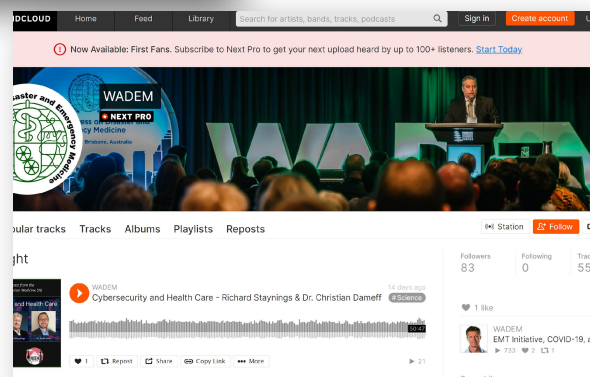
UDCLOUD Home Feed Library Search for artists, bands, tracks, podcasts Sign in Create account U

Now Available: First Fans. Subscribe to Next Pro to get your next upload heard by up to 100+ listeners. Start Today

aster and Emergency Medicine

WADEM

NEXT PRO

ess on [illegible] cy Medicine

Brisbane, Australia

pular tracks Tracks Albums Playlists Reposts

Station Follow

ght

WADEM

14 days ago

Cybersecurity and Health Care - Richard Staynings & Dr. Christian Dameff

# Science

and Health Care

50:47

1 Repost Share Copy Link More

21

Followers 83

Following 0

Trac 5

1 like

WADEM

EMT Initiative, COVID-19, a

733 2 1